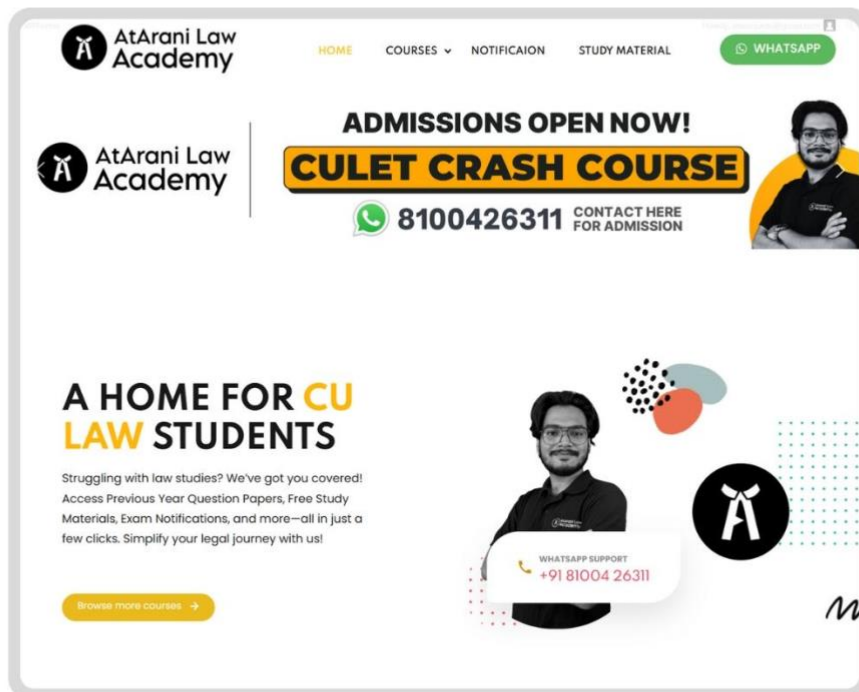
AtArani Law Academy

HOME COURSES NOTIFICAION STUDY MATERIAL WHATSAPP

AtArani Law Academy

ADMISSIONS OPEN NOW!

CULET CRASH COURSE

8100426311 CONTACT HERE FOR ADMISSION

A HOME FOR CU LAW STUDENTS

Struggling with law studies? We've got you covered! Access Previous Year Question Papers, Free Study Materials, Exam Notifications, and more—all in just a few clicks. Simplify your legal journey with us!

Browse more courses →

WHATSAPP SUPPORT
+91 81004 26311